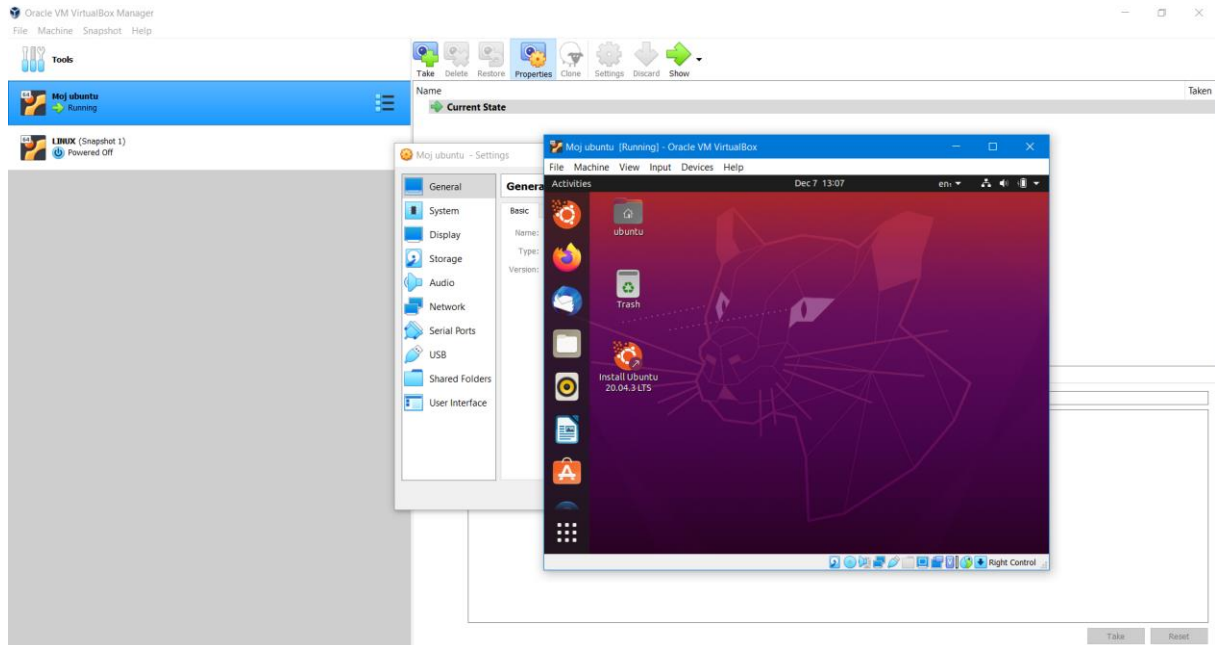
Oracle VM VirtualBox Manager
File Machine Snapshot Help

Tools

Moj ubuntu
Running

LINUX (Snapshot 1)
Powered Off

Take Delete Restore Properties Clone Settings Discard Show

Name
Current State

Taken

Moj ubuntu - Settings

General
System
Display
Storage
Audio
Network
Serial Ports
USB
Shared Folders
User Interface

Genera
Basic
Name:
Type:
Version:

Moj ubuntu [Running] - Oracle VM VirtualBox
File Machine View Input Devices Help
Activities Dec 7 13:07 en

ubuntu
Trash
Install Ubuntu 20.04.3 LTS

Right Control

Take Reset